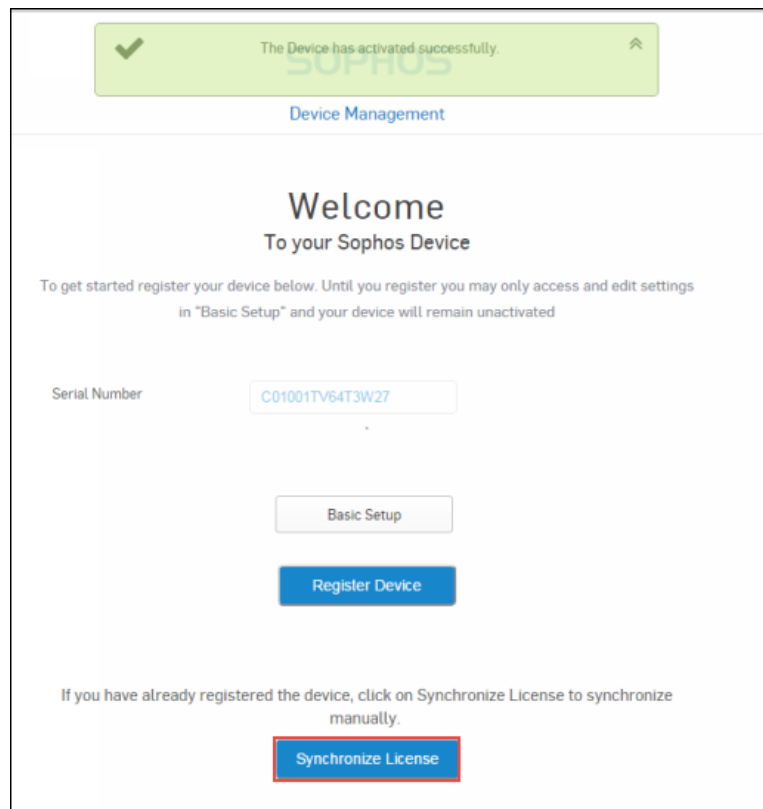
The Device has activated successfully.

SOPHOS

Device Management

Welcome

To your Sophos Device

To get started register your device below. Until you register you may only access and edit settings in "Basic Setup" and your device will remain unactivated

Serial Number

C01001TV64T3W27

Basic Setup

Register Device

If you have already registered the device, click on Synchronize License to synchronize manually.

Synchronize License